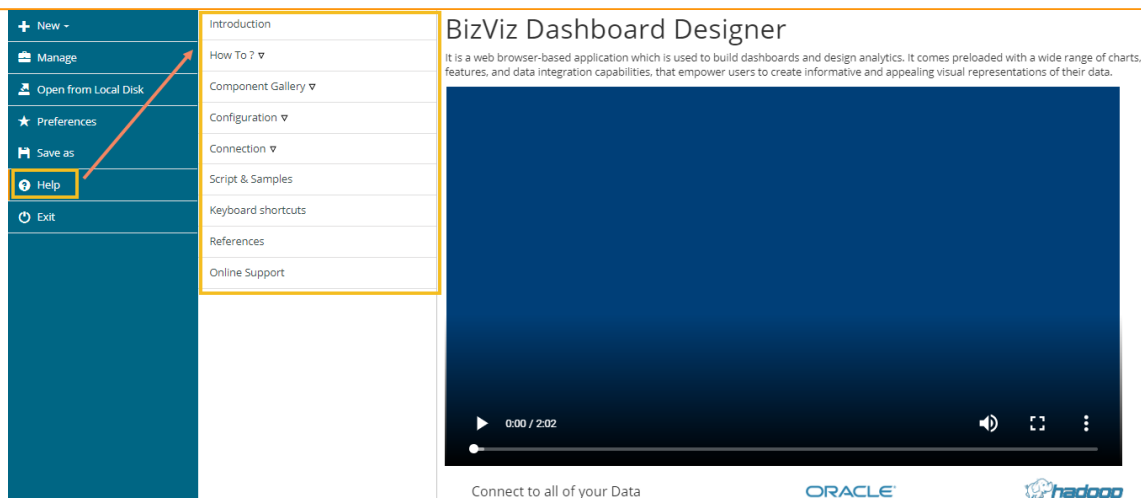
New
Manage
Open from Local Disk
Preferences
Save as
Help
Exit

Introduction
How To ? ▿
Component Gallery ▿
Configuration ▿
Connection ▿
Script & Samples
Keyboard shortcuts
References
Online Support

BizViz Dashboard Designer

It is a web browser-based application which is used to build dashboards and design analytics. It comes preloaded with a wide range of charts, features, and data integration capabilities, that empower users to create informative and appealing visual representations of their data.

0:00 / 2:02

Connect to all of your Data
ORACLE
hadoop